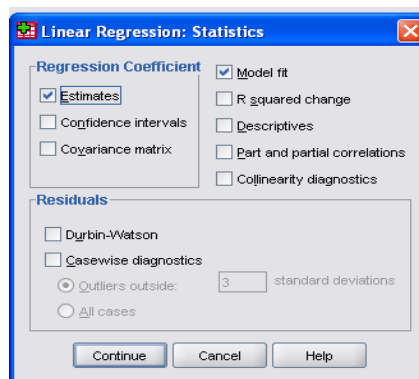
Linear Regression: Statistics

Regression Coefficient
Estimates
Confidence intervals
Covariance matrix

Model fit
R squared change
Descriptives
Part and partial correlations
Collinearity diagnostics

Residuals
Durbin-Watson
Casewise diagnostics
Outliers outside: 3 standard deviations
All cases

Continue
Cancel
Help